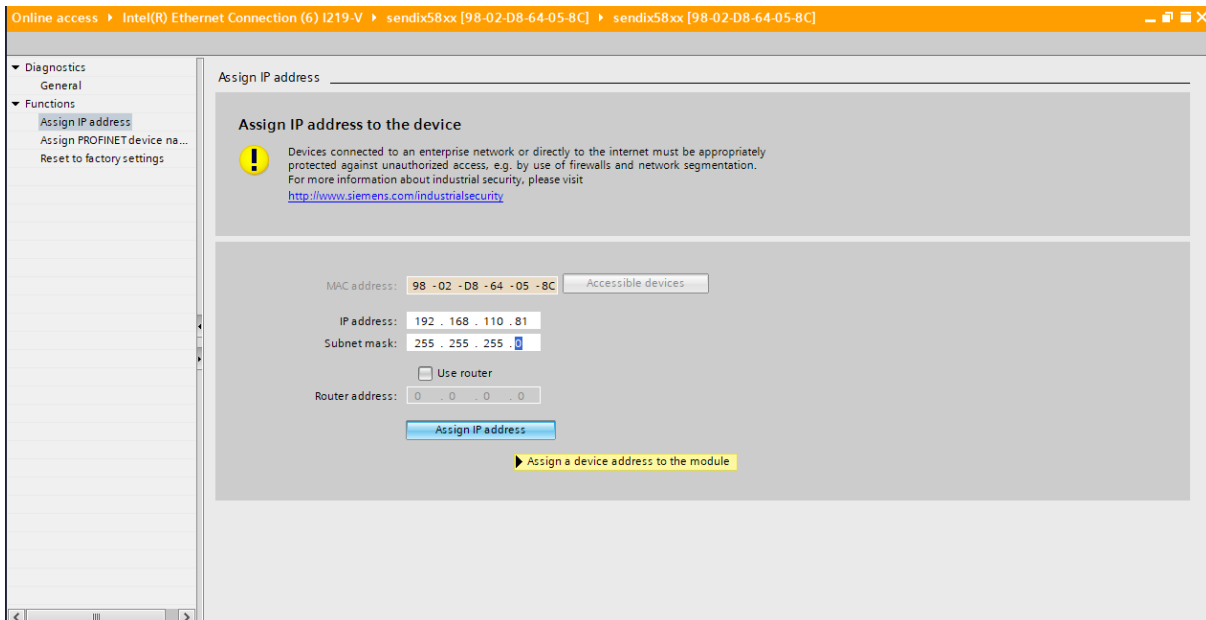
Online access ▸ Intel(R) Ethernet Connection (6) I219-V ▸ sendix58xx [98-02-D8-64-05-8C] ▸ sendix58xx [98-02-D8-64-05-8C]

▾ Diagnostics
General
▾ Functions
Assign IP address
Assign PROFINET device na...
Reset to factory settings

Assign IP address

Assign IP address to the device

Devices connected to an enterprise network or directly to the internet must be appropriately protected against unauthorized access, e.g. by use of firewalls and network segmentation.
For more information about industrial security, please visit
http://www.siemens.com/industrialsecurity

MAC address: 98 -02 -D8 -64 -05 -8C
Accessible devices

IP address: 192 . 168 . 110 . 81
Subnet mask: 255 . 255 . 255 . 0

Use router

Router address: 0 . 0 . 0 . 0

Assign IP address

Assign a device address to the module